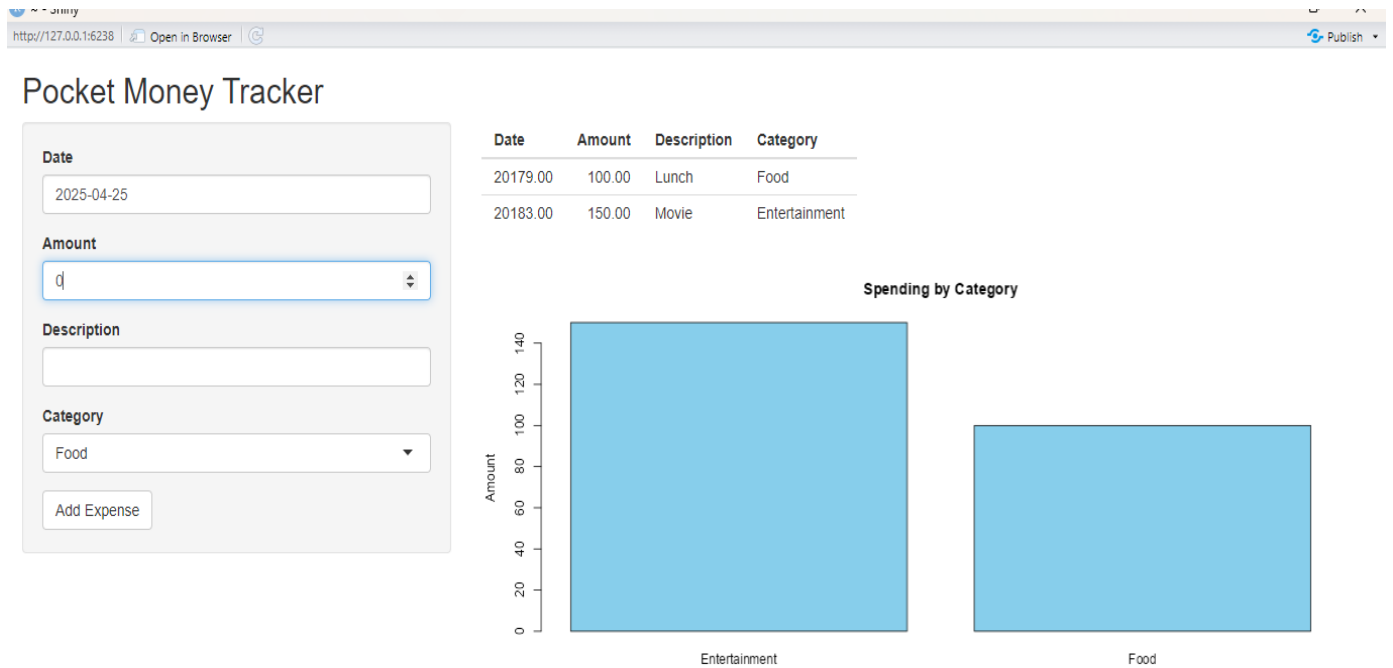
~ - Shiny

http://127.0.0.1:6238 Open in Browser

Publish

Pocket Money Tracker

Date

2025-04-25

Amount

0

Description

Category

Food

Add Expense

| Date | Amount | Description | Category |
|---|---|---|---|
| 20179.00 | 100.00 | Lunch | Food |
| 20183.00 | 150.00 | Movie | Entertainment |

Spending by Category

Amount

0
20
40
60
80
100
120
140

Entertainment

Food